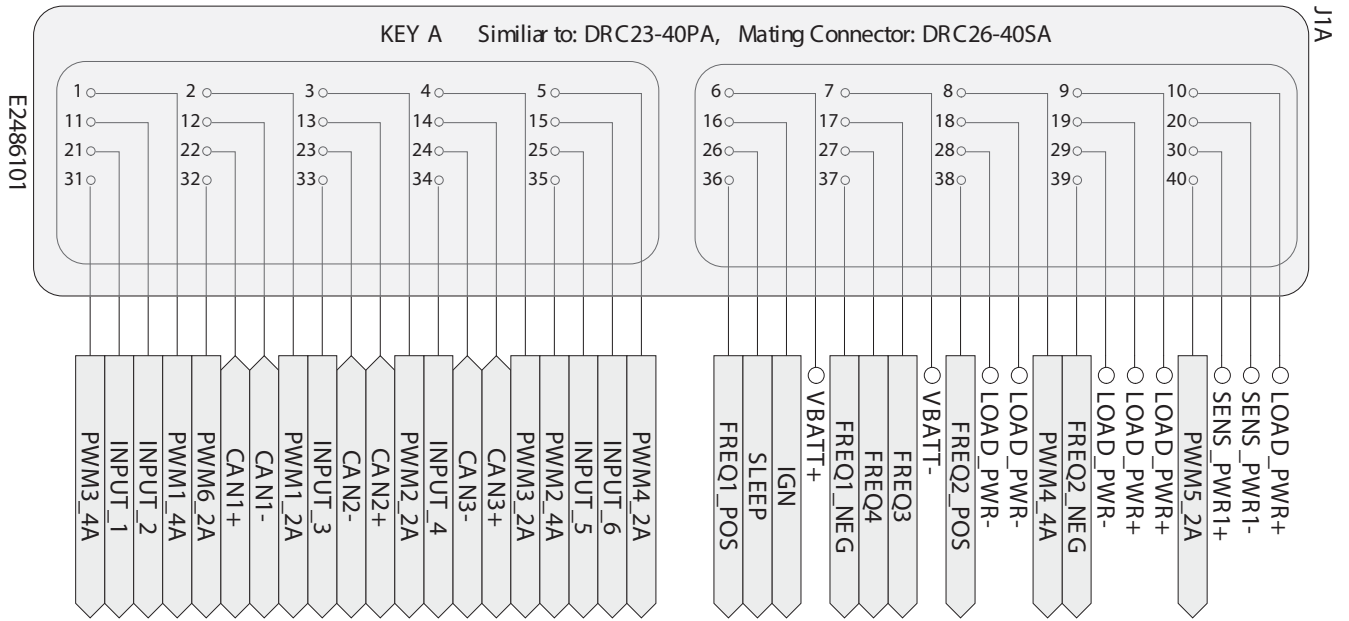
KEY A Similiar to: DRC23-40PA, Mating Connector: DRC26-40SA

J1A

E2486101

1 2 3 4 5 6 7 8 9 10
11 12 13 14 15 16 17 18 19 20
21 22 23 24 25 26 27 28 29 30
31 32 33 34 35 36 37 38 39 40

PWM3_4A
INPUT_1
INPUT_2
PWM1_4A
PWM6_2A
CAN1+
CAN1-
PWM1_2A
INPUT_3
CAN2-
CAN2+
PWM2_2A
INPUT_4
CAN3-
CAN3+
PWM3_2A
PWM2_4A
INPUT_5
INPUT_6
PWM4_2A
FREQ1_POS
SLEEP
IGN
VBATT+
FREQ1_NEG
FREQ4
FREQ3
VBATT-
FREQ2_POS
LOAD_PWR-
LOAD_PWR-
PWM4_4A
FREQ2_NEG
LOAD_PWR-
LOAD_PWR+
LOAD_PWR+
PWM5_2A
SENS_PWR1+
SENS_PWR1-
LOAD_PWR+